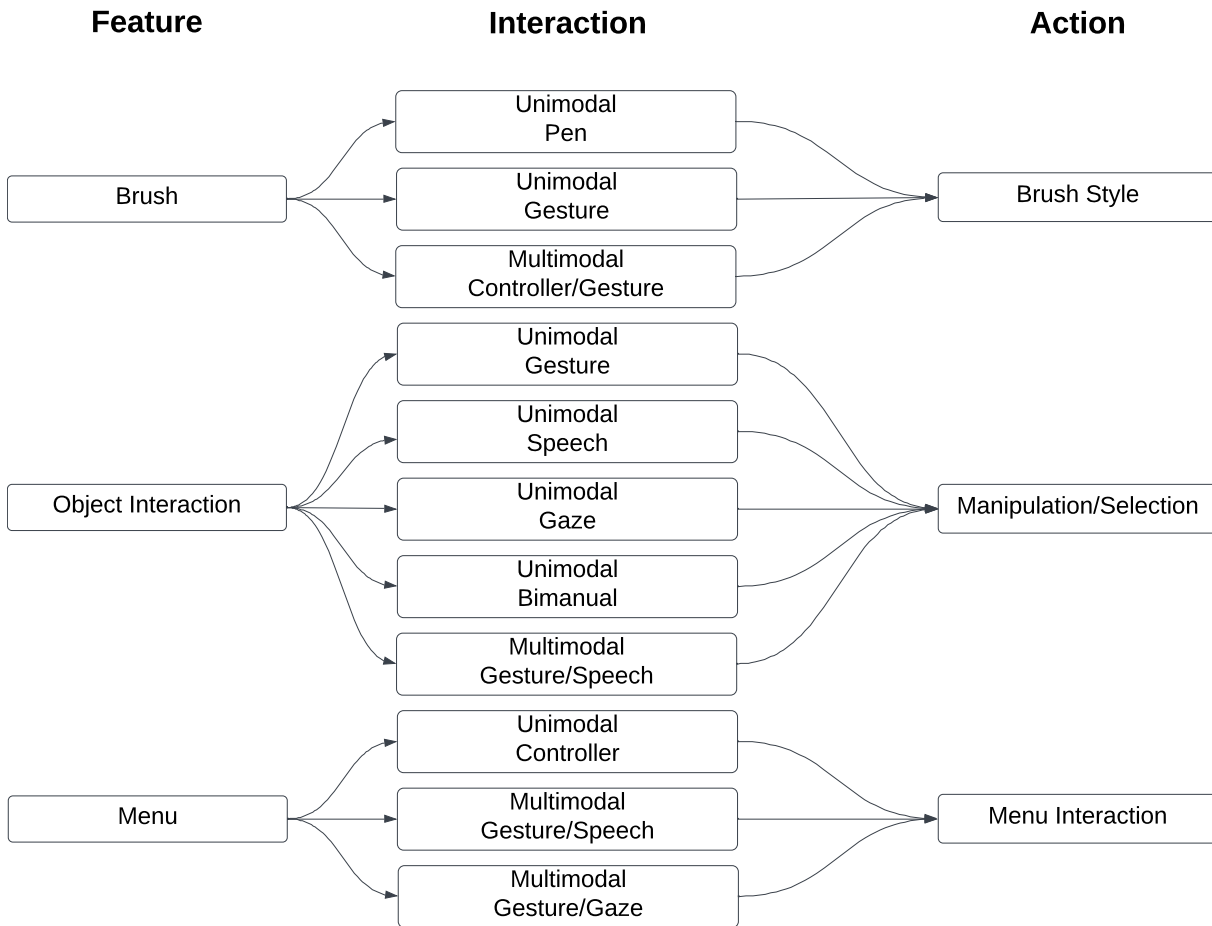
Feature

Interaction

Action

Brush

Unimodal
Pen

Unimodal
Gesture

Multimodal
Controller/Gesture

Brush Style

Object Interaction

Unimodal
Gesture

Unimodal
Speech

Unimodal
Gaze

Unimodal
Bimanual

Multimodal
Gesture/Speech

Manipulation/Selection

Menu

Unimodal
Controller

Multimodal
Gesture/Speech

Multimodal
Gesture/Gaze

Menu Interaction